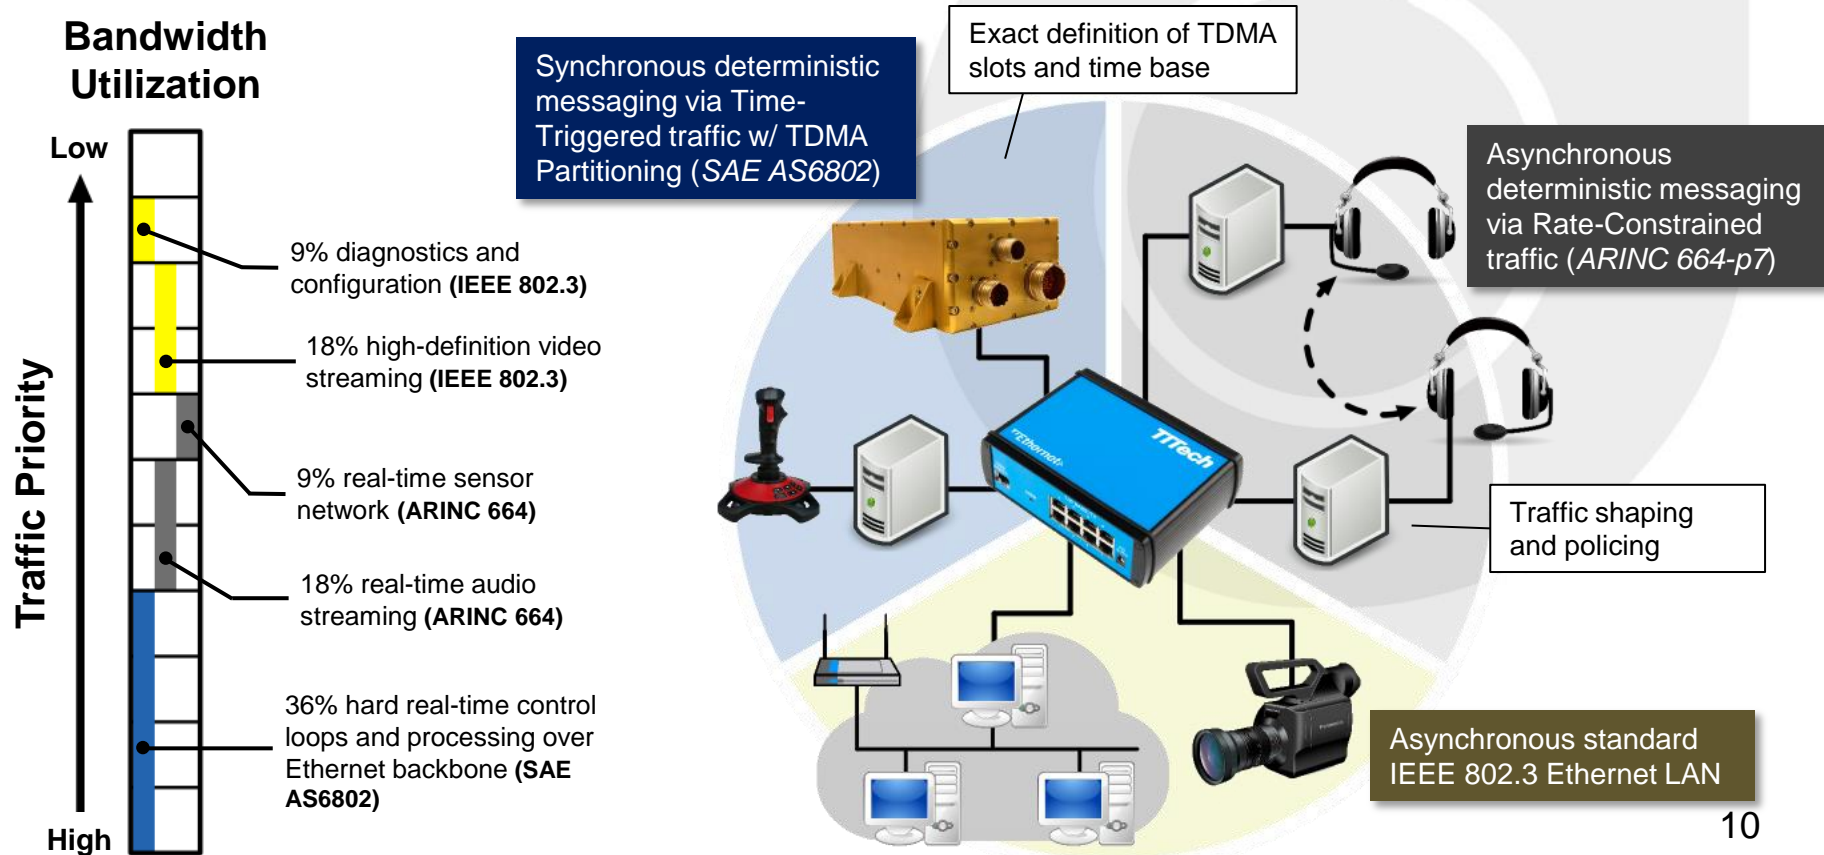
Bandwidth Utilization

Low

Traffic Priority

High

9% diagnostics and configuration **(IEEE 802.3)**

18% high-definition video streaming **(IEEE 802.3)**

9% real-time sensor network **(ARINC 664)**

18% real-time audio streaming **(ARINC 664)**

36% hard real-time control loops and processing over Ethernet backbone **(SAE AS6802)**

Synchronous deterministic messaging via Time-Triggered traffic w/ TDMA Partitioning (*SAE AS6802*)

Exact definition of TDMA slots and time base

Asynchronous deterministic messaging via Rate-Constrained traffic (*ARINC 664-p7*)

TTTech

Ethernet

Traffic shaping and policing

Asynchronous standard IEEE 802.3 Ethernet LAN

10